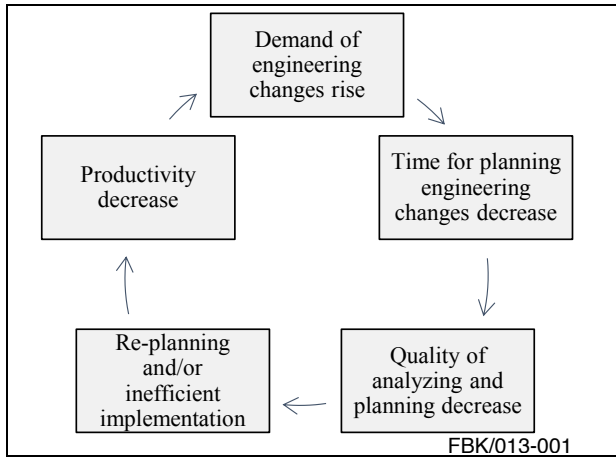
Demand of engineering changes rise

Time for planning engineering changes decrease

Quality of analyzing and planning decrease

Re-planning and/or inefficient implementation

Productivity decrease

FBK/013-001